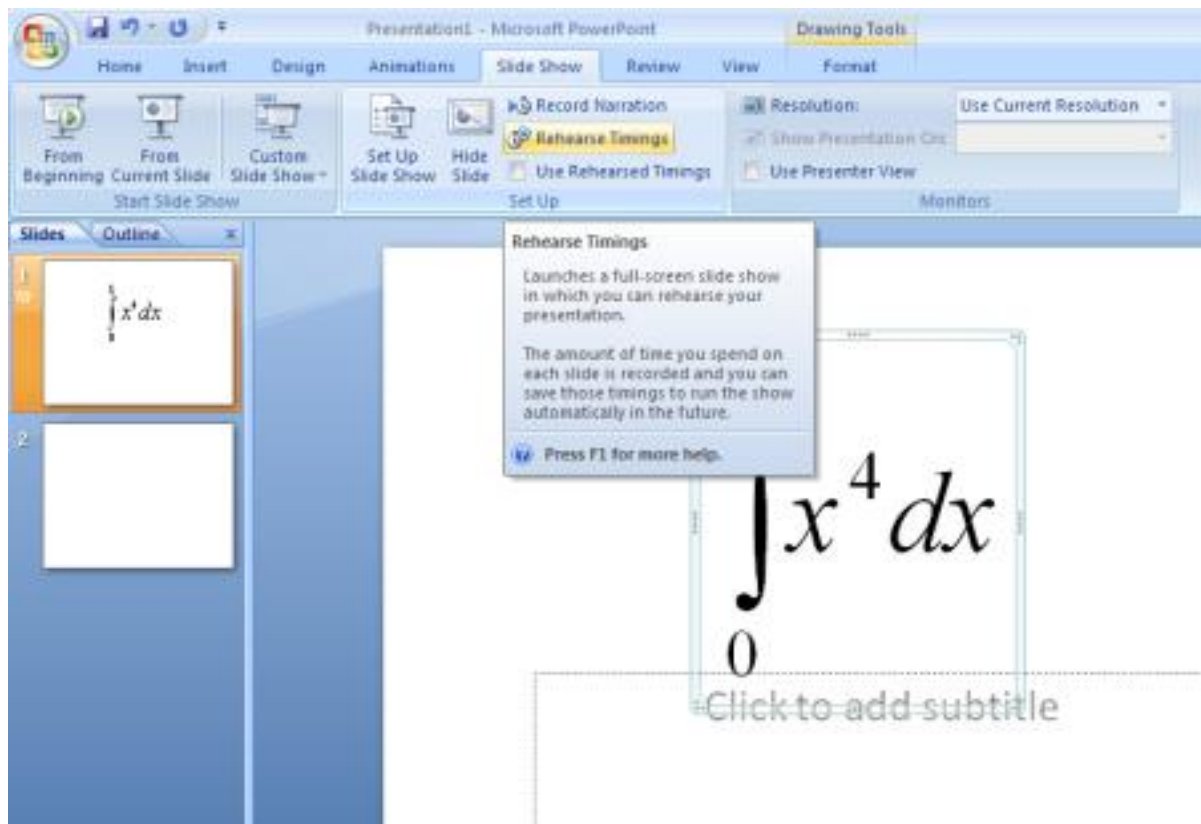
Presentation1 - Microsoft PowerPoint

Drawing Tools

Home Insert Design Animations Slide Show Review View Format

From Beginning From Current Slide Custom Slide Show

Start Slide Show

Set Up Slide Show Hide Slide Record Narration Rehearse Timings Use Rehearsed Timings

Set Up

Resolution: Use Current Resolution

Show Presentation On:

Use Presenter View

Monitors

Slides Outline ×

1

$\int x^4 dx$

2

Rehearse Timings

Launches a full-screen slide show in which you can rehearse your presentation.

The amount of time you spend on each slide is recorded and you can save those timings to run the show automatically in the future.

Press F1 for more help.

$\int_0 x^4 dx$

Click to add subtitle